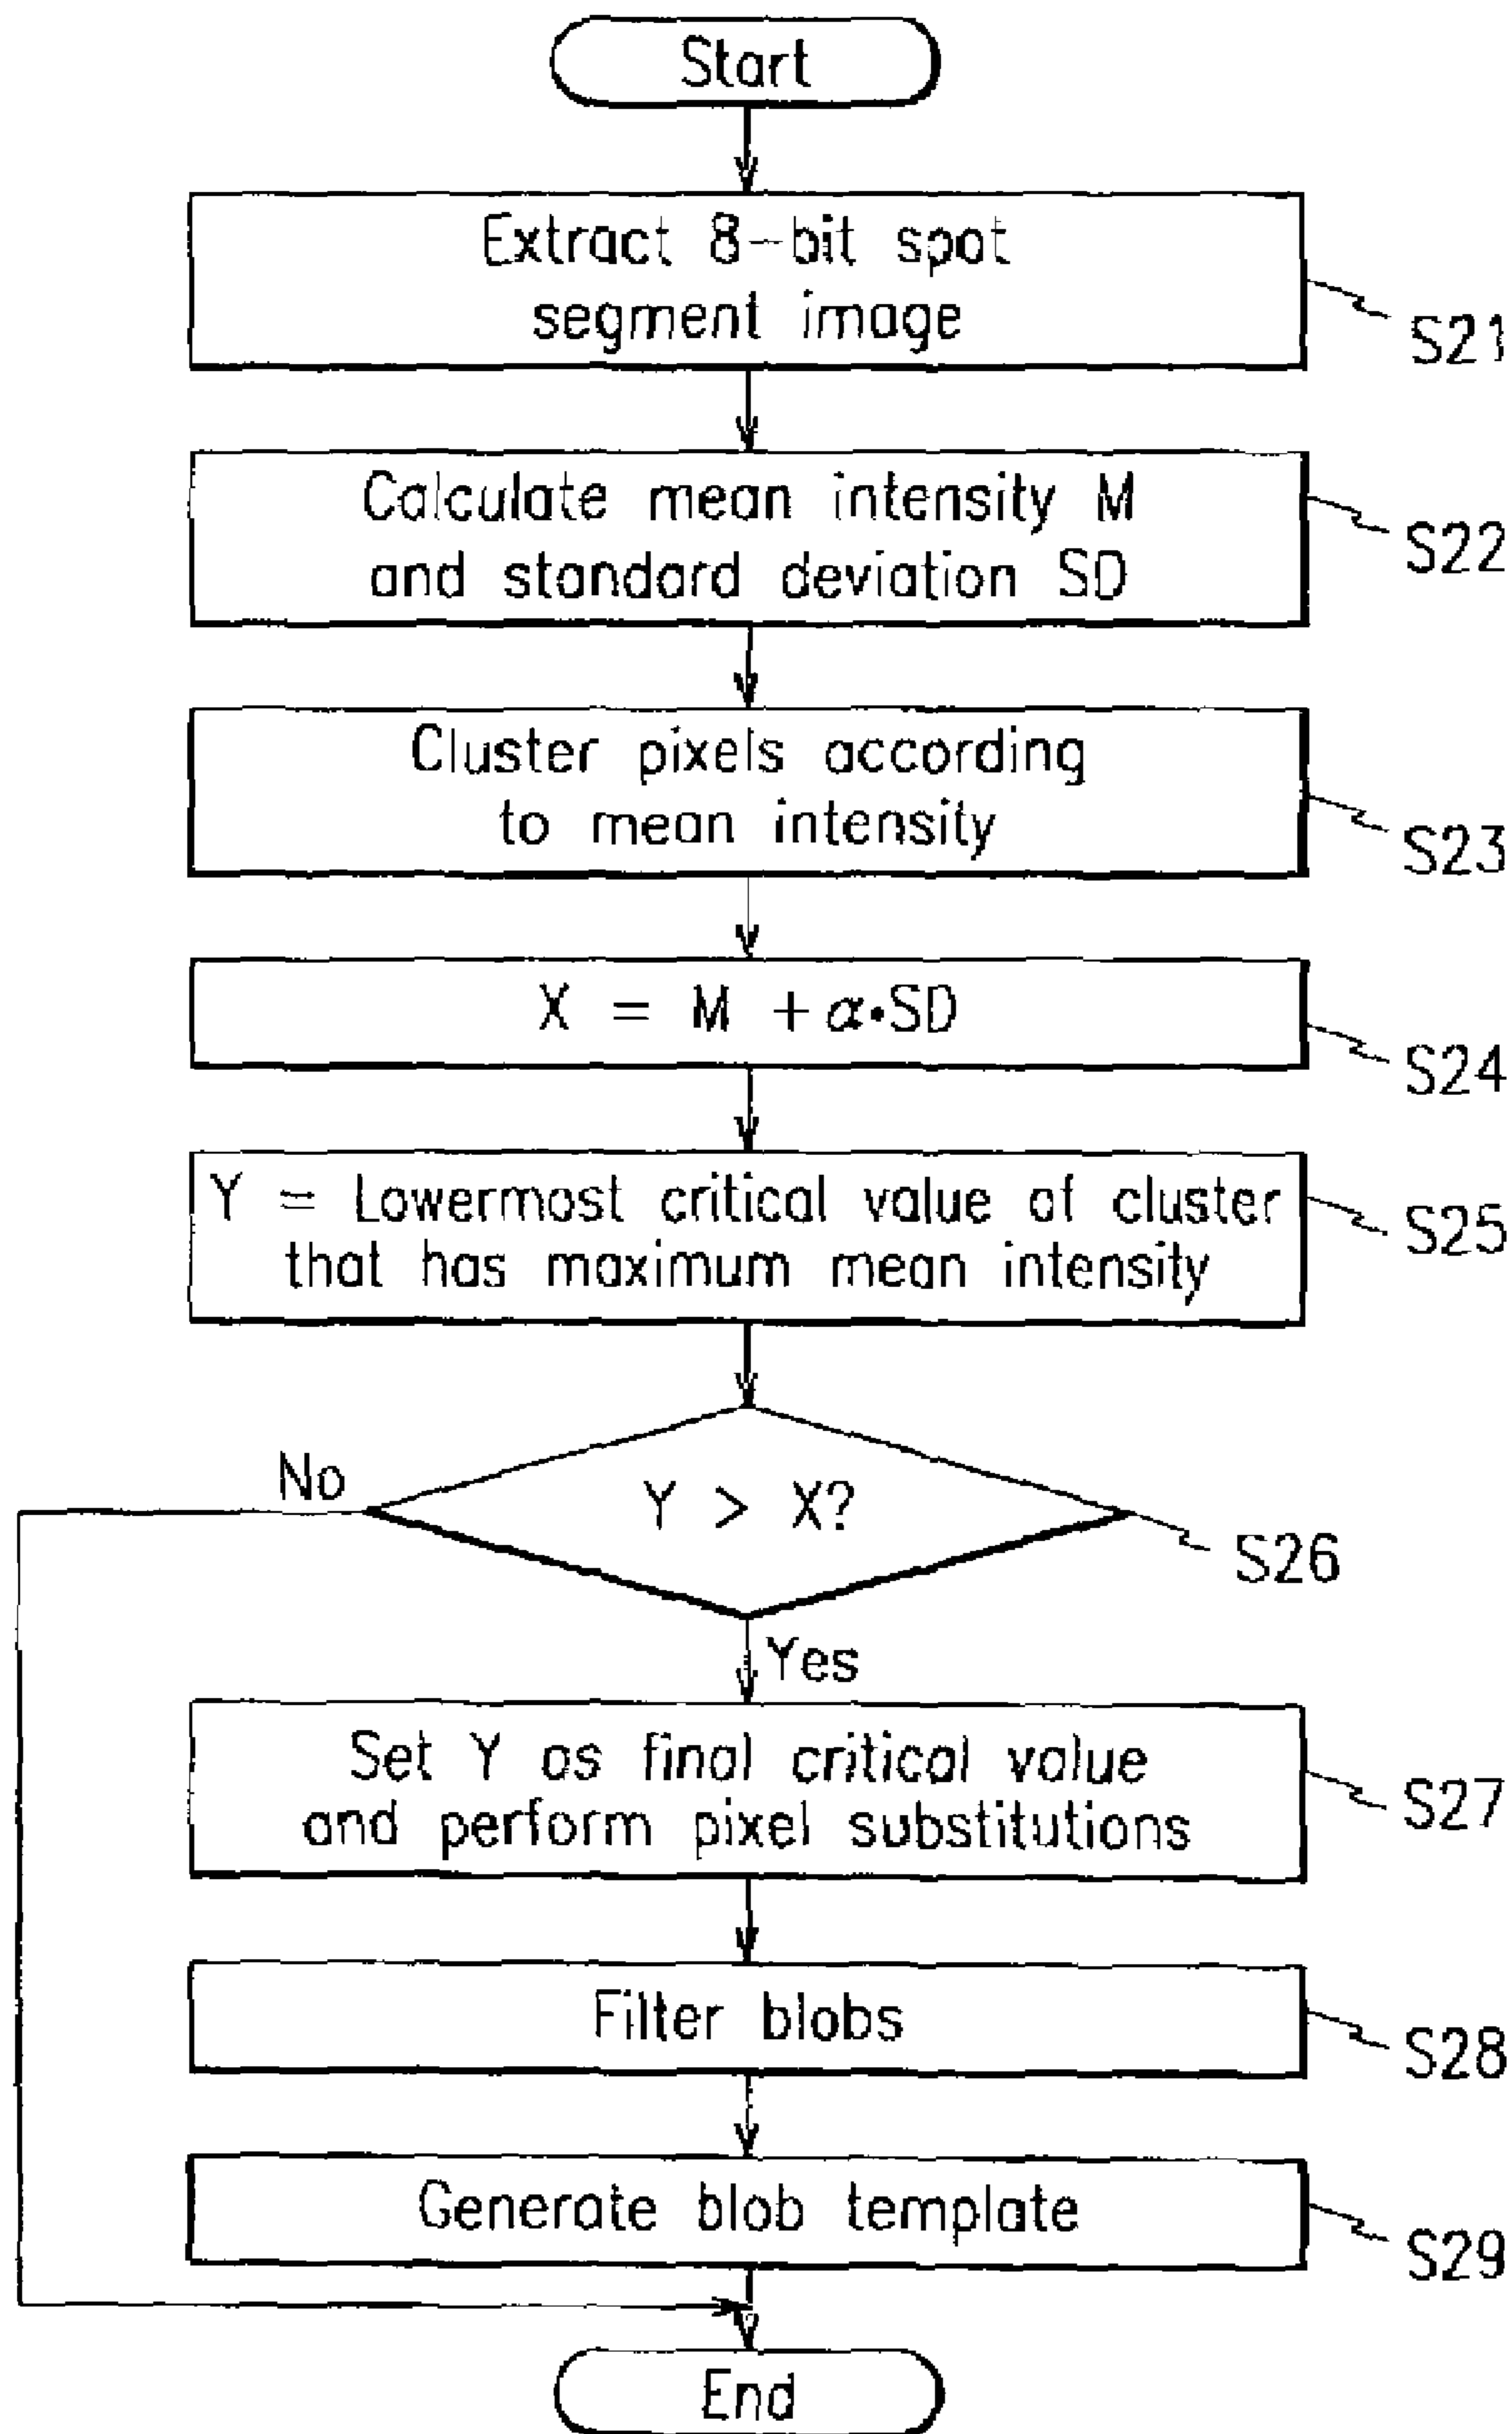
Start

Extract 8-bit spot segment image

S21

Calculate mean intensity M and standard deviation SD

S22

Cluster pixels according to mean intensity

S23

$X = M + \alpha \cdot SD$

S24

Y = Lowermost critical value of cluster that has maximum mean intensity

S25

No

Y > X?

S26

Yes

Set Y as final critical value and perform pixel substitutions

S27

Filter blobs

S28

Generate blob template

S29

End